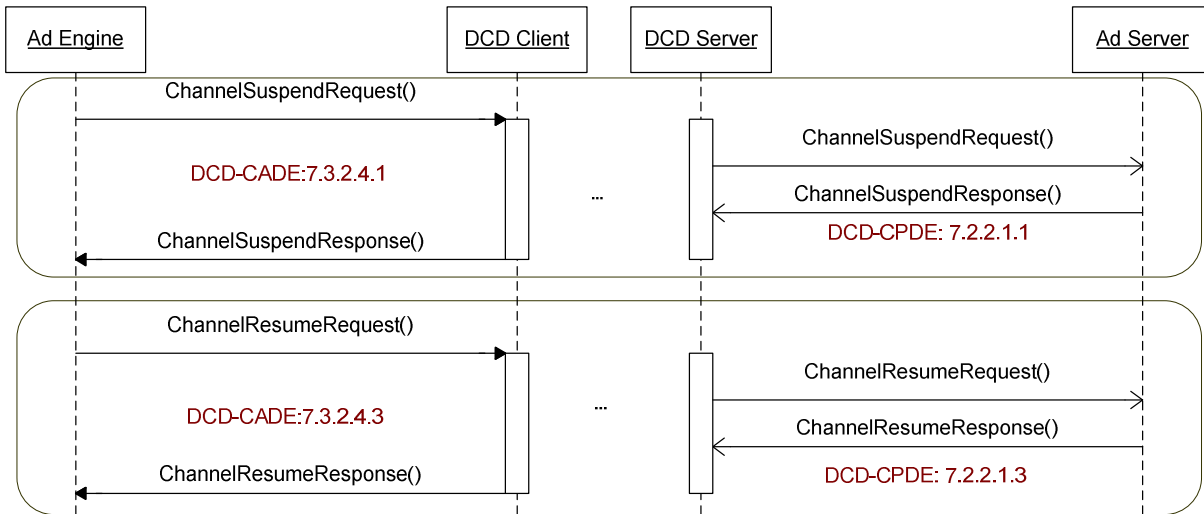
Ad Engine

DCD Client

DCD Server

Ad Server

ChannelSuspendRequest()

DCD-CADE:7.3.2.4.1

ChannelSuspendResponse()

...

ChannelSuspendRequest()

ChannelSuspendResponse()

DCD-CPDE: 7.2.2.1.1

ChannelResumeRequest()

DCD-CADE:7.3.2.4.3

ChannelResumeResponse()

...

ChannelResumeRequest()

ChannelResumeResponse()

DCD-CPDE: 7.2.2.1.3